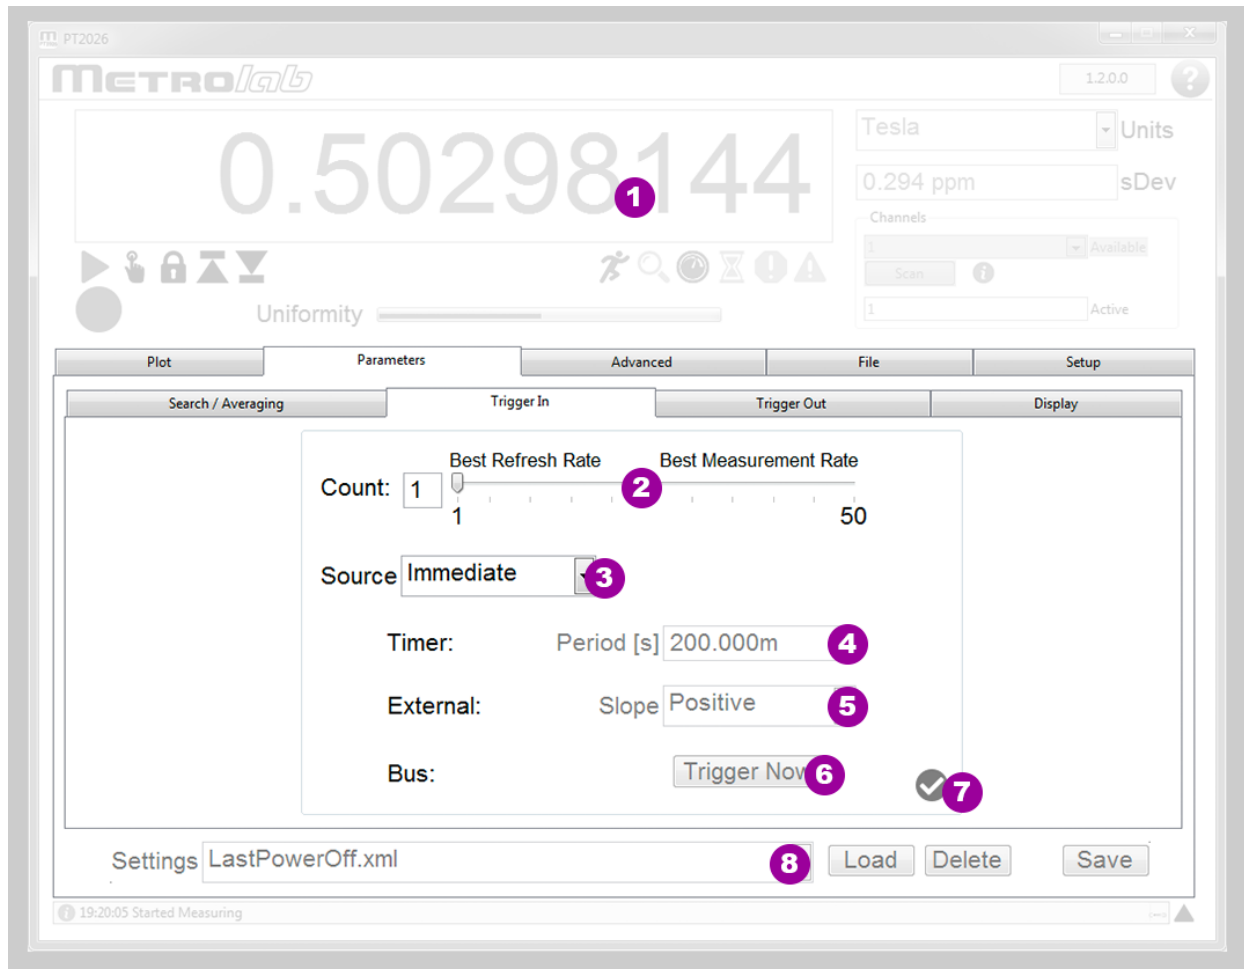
PT2026

METROlab

1.2.0.0

?

0.50298144

1

Tesla

Units

0.294 ppm

sDev

Channels

1

Available

Scan

1

Active

Uniformity

Plot

Parameters

Advanced

File

Setup

Search / Averaging

Trigger In

Trigger Out

Display

Best Refresh Rate

Best Measurement Rate

Count: 1

2

1

50

Source Immediate

3

Timer:

Period [s] 200.000m

4

External:

Slope Positive

5

Bus:

Trigger Now

6

7

Settings LastPowerOff.xml

8

Load

Delete

Save

19:20:05 Started Measuring